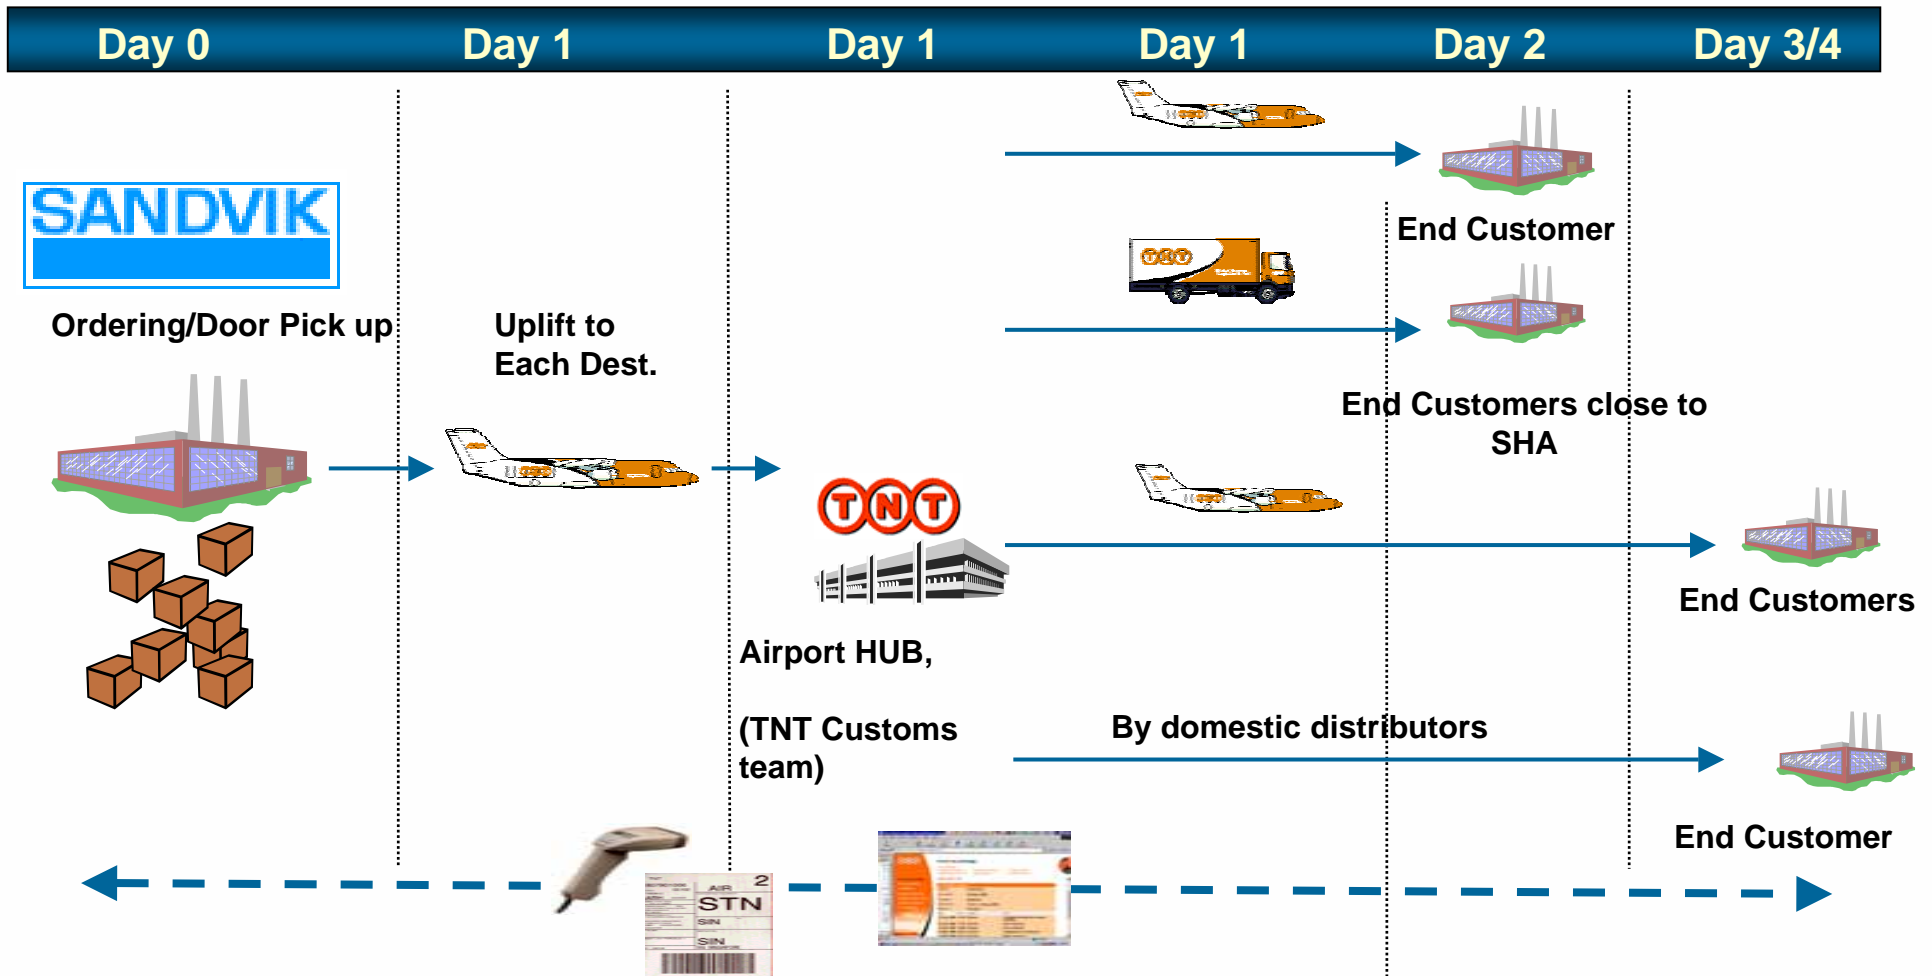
Day 0 Day 1 Day 1 Day 1 Day 2 Day 3/4

SANDVIK

Ordering/Door Pick up

Uplift to Each Dest.

TNT

Airport HUB,

(TNT Customs team)

End Customer

End Customers close to SHA

End Customers

By domestic distributors

End Customer

AIR 2
STN
SIN
SIN